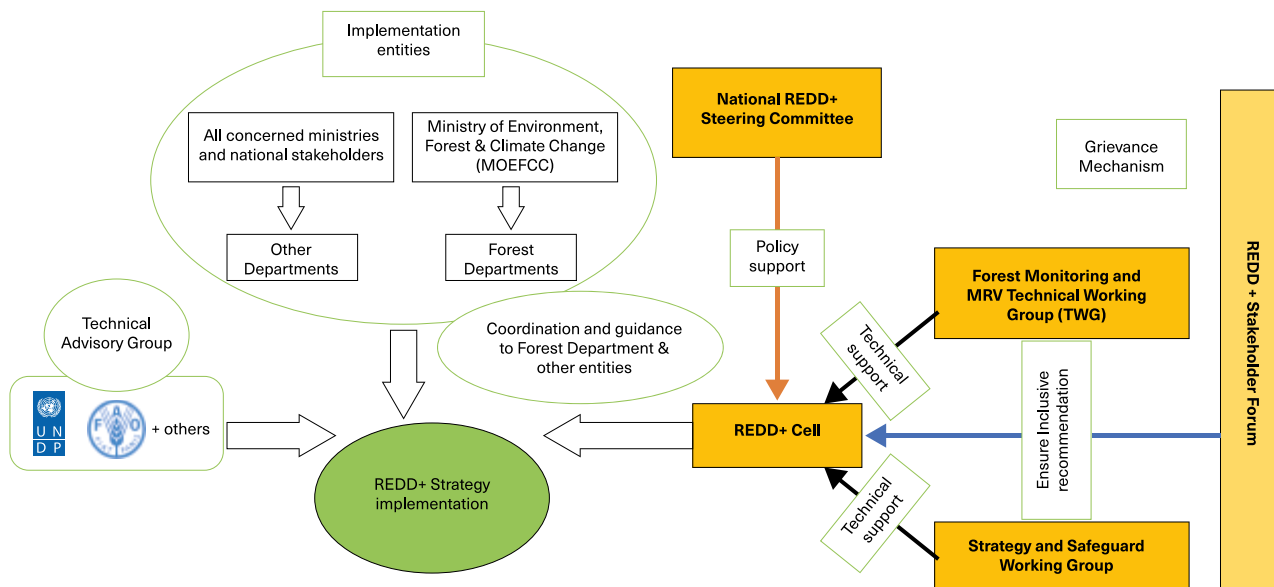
Implementation entities

All concerned ministries and national stakeholders

Ministry of Environment, Forest & Climate Change (MOEFCC)

Other Departments

Forest Departments

National REDD+ Steering Committee

Grievance Mechanism

REDD + Stakeholder Forum

Policy support

Forest Monitoring and MRV Technical Working Group (TWG)

Technical Advisory Group

Coordination and guidance to Forest Department & other entities

Technical support

Ensure Inclusive recommendation

U N D P

FAO

+ others

REDD+ Cell

REDD+ Strategy implementation

Technical support

Strategy and Safeguard Working Group